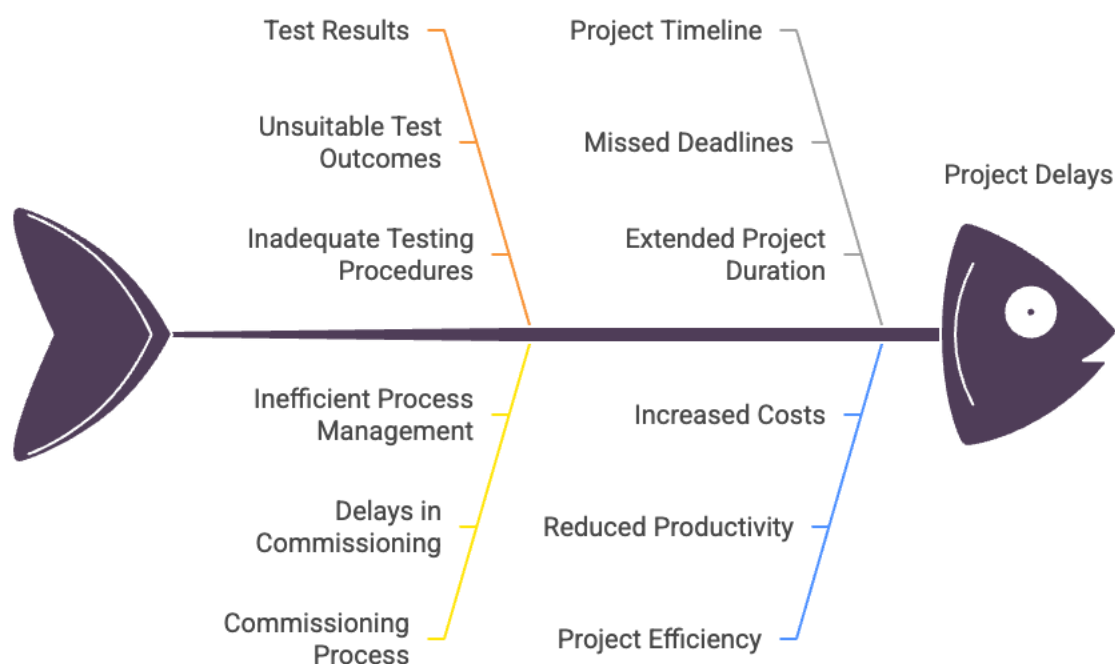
Test Results

Unsuitable Test Outcomes

Inadequate Testing Procedures

Project Timeline

Missed Deadlines

Extended Project Duration

Project Delays

Inefficient Process Management

Delays in Commissioning

Commissioning Process

Increased Costs

Reduced Productivity

Project Efficiency